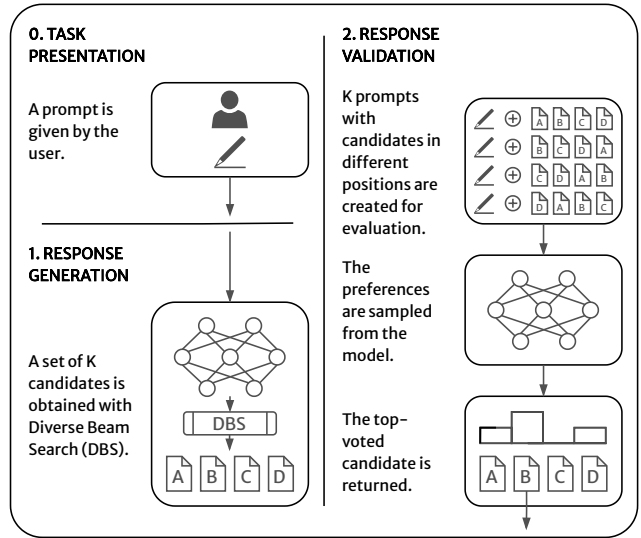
0. TASK PRESENTATION

A prompt is given by the user.

1. RESPONSE GENERATION

A set of K candidates is obtained with Diverse Beam Search (DBS).

DBS

A B C D

2. RESPONSE VALIDATION

K prompts with candidates in different positions are created for evaluation.

A B C D
B C D A
C D A B
D A B C

The preferences are sampled from the model.

The top-voted candidate is returned.

A B C D